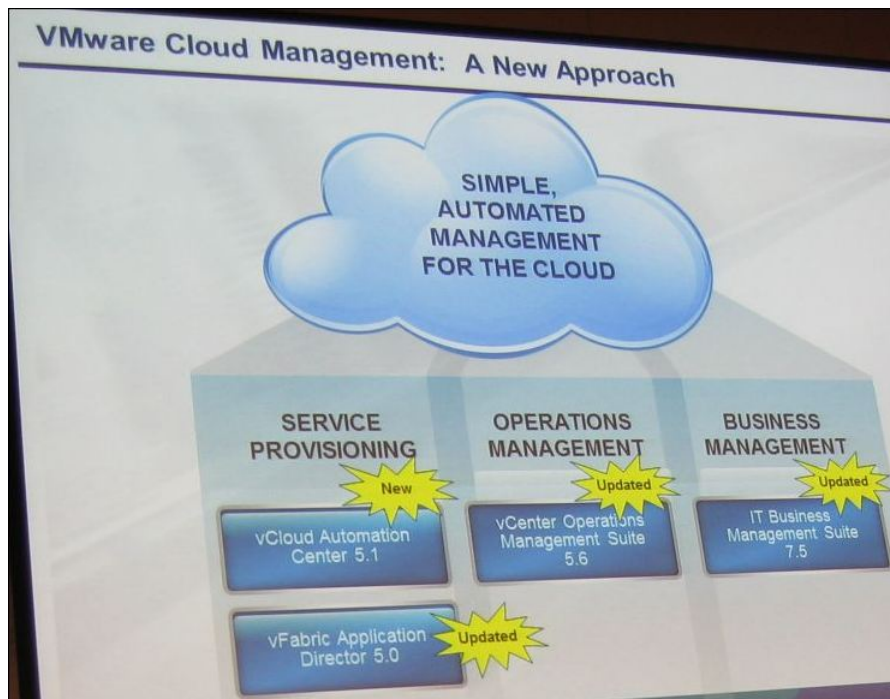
VMware Cloud Management: A New Approach

SIMPLE, AUTOMATED MANAGEMENT FOR THE CLOUD

SERVICE PROVISIONING

New

vCloud Automation Center 5.1

vFabric Application Director 5.0

Updated

OPERATIONS MANAGEMENT

Updated

vCenter Operations Management Suite 5.6

BUSINESS MANAGEMENT

Updated

IT Business Management Suite 7.5